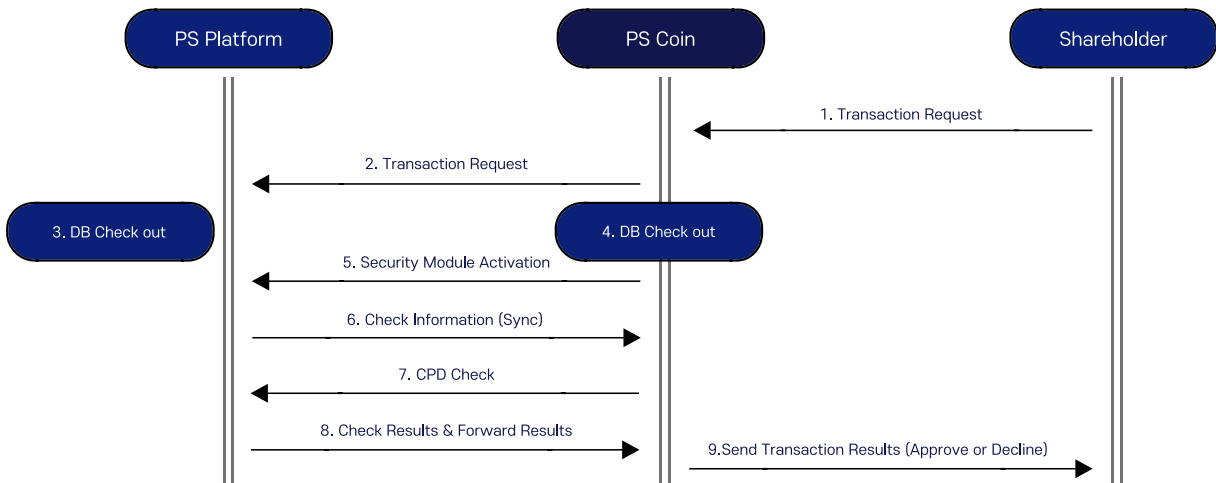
PS Platform

PS Coin

Shareholder

1. Transaction Request

2. Transaction Request

3. DB Check out

4. DB Check out

5. Security Module Activation

6. Check Information (Sync)

7. CPD Check

8. Check Results & Forward Results

9.Send Transaction Results (Approve or Decline)